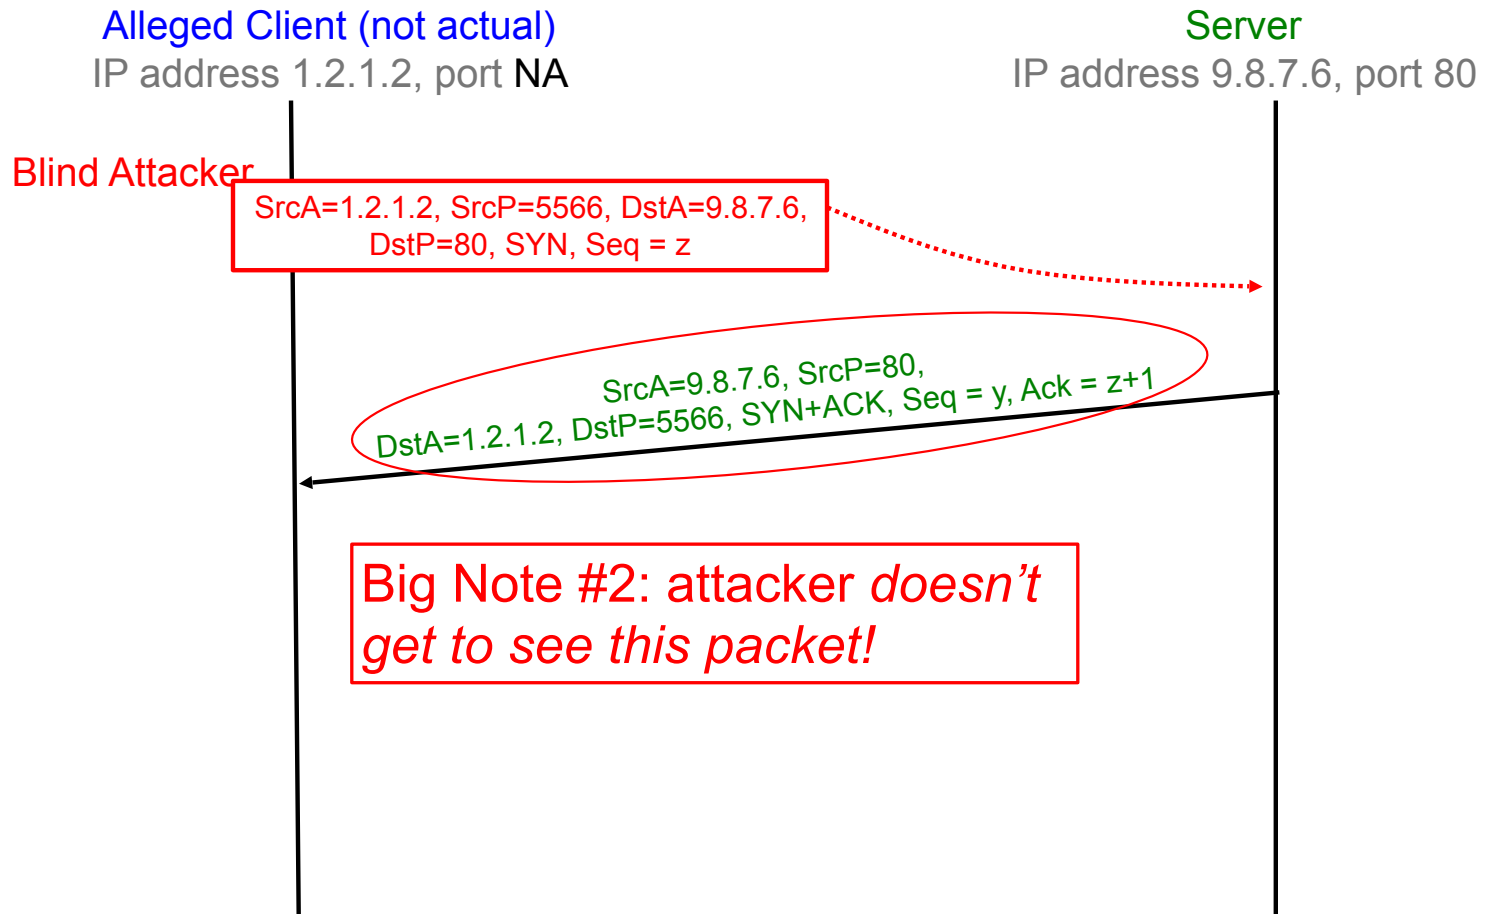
Alleged Client (not actual)
IP address 1.2.1.2, port NA

Server
IP address 9.8.7.6, port 80

Blind Attacker

SrcA=1.2.1.2, SrcP=5566, DstA=9.8.7.6, DstP=80, SYN, Seq = z

SrcA=9.8.7.6, SrcP=80, DstA=1.2.1.2, DstP=5566, SYN+ACK, Seq = y, Ack = z+1

Big Note #2: attacker doesn’t get to see this packet!